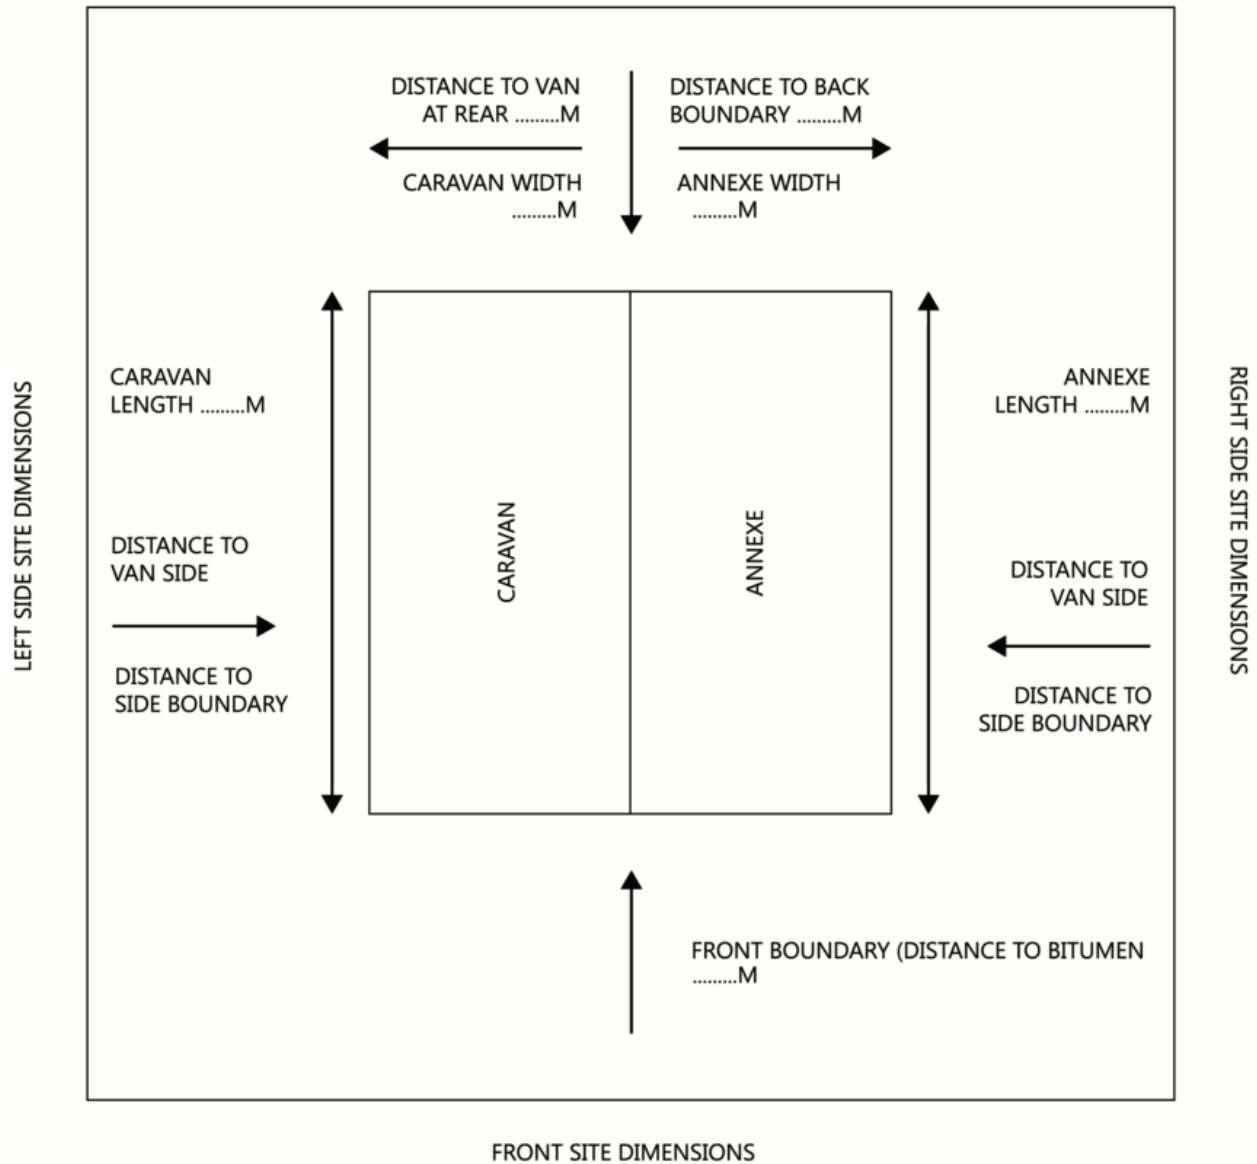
DISTANCE TO VAN AT REAR .........M

DISTANCE TO BACK BOUNDARY .........M

CARAVAN WIDTH .........M

ANNEXE WIDTH .........M

LEFT SIDE SITE DIMENSIONS

CARAVAN LENGTH .........M

DISTANCE TO VAN SIDE

DISTANCE TO SIDE BOUNDARY

CARAVAN

ANNEXE

ANNEXE LENGTH .........M

DISTANCE TO VAN SIDE

DISTANCE TO SIDE BOUNDARY

RIGHT SIDE SITE DIMENSIONS

FRONT BOUNDARY (DISTANCE TO BITUMEN .........M

FRONT SITE DIMENSIONS